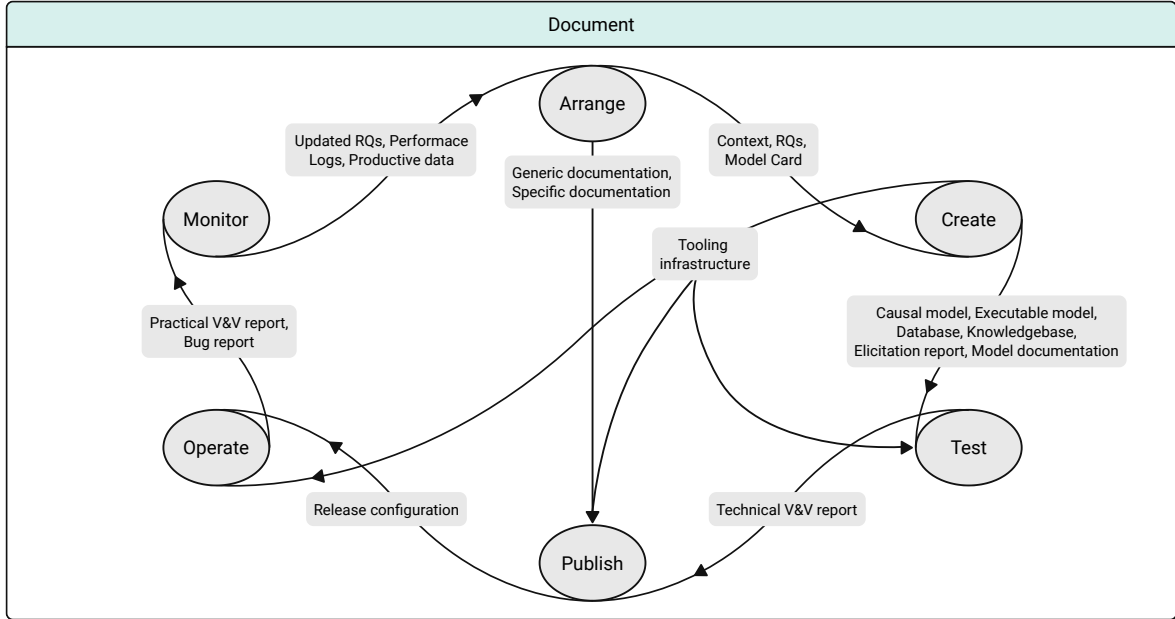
Document

Arrange

Updated RQs, Performace Logs, Productive data

Context, RQs, Model Card

Generic documentation, Specific documentation

Monitor

Create

Tooling infrastructure

Practical V&V report, Bug report

Causal model, Executable model, Database, Knowledgebase, Elicitation report, Model documentation

Operate

Test

Release configuration

Technical V&V report

Publish